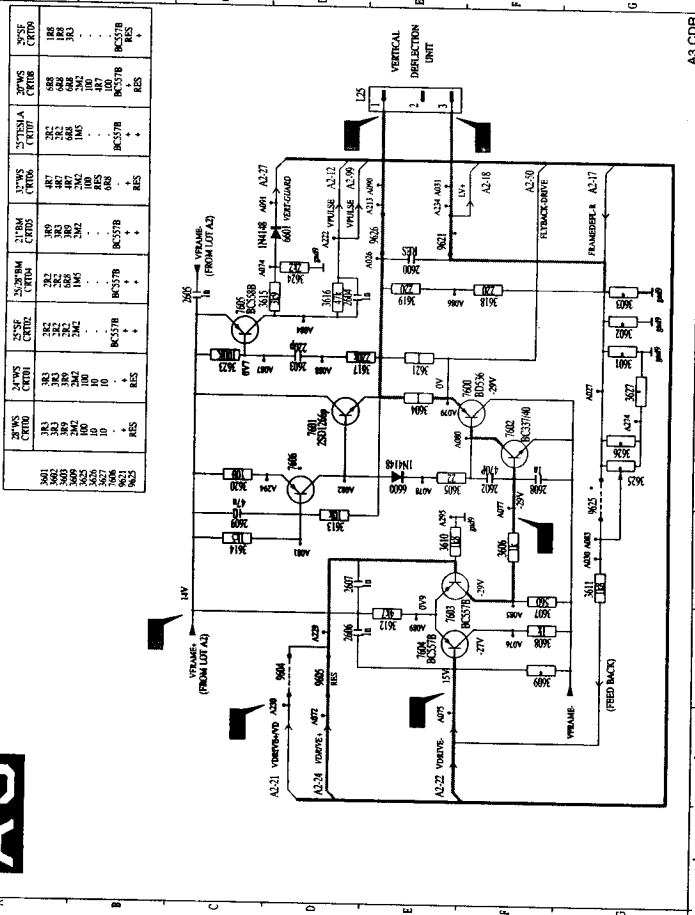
| | 28"WS CRT00 | 24"WS CRT01 | 25"SF CRT02 | 25/28"BM CRT04 | 21"BM CRT05 | 32"WS CRT06 | 25"TESLA CRT07 | 20"WS CRT08 | 29"SF CRT09 |
|---|---|---|---|---|---|---|---|---|---|
| 3601 | 3R3 | 3R3 | 2R2 | 2R2 | 3R9 | 4R7 | 2R2 | 6R8 | 1R8 |
| 3602 | 3R3 | 3R3 | 2R2 | 2R2 | 3R9 | 4R7 | 2R2 | 6R8 | 1R8 |
| 3603 | 3R9 | 3R9 | 2R2 | 6R8 | 3R9 | 4R7 | 6R8 | 6R8 | 3R3 |
| 3609 | 2M2 | 2M2 | 2M2 | 1M5 | 2M2 | 2M2 | 1M5 | 2M2 | . |
| 3625 | 100 | 100 | . | . | . | 100 | . | 100 | . |
| 3626 | 10 | 10 | . | . | . | RES | . | 4R7 | . |
| 3627 | 10 | 10 | . | . | . | 6R8 | . | 100 | . |
| 7606 | . | . | BC557B | BC557B | BC557B | . | BC557B | BC557B | BC557B |
| 9621 | + | + | + | + | + | + | + | + | RES |
| 9625 | RES | RES | + | + | + | RES | + | RES | + |

VERTICAL DEFLECTION UNIT

L25 1 2 3

A3 CDR

A2-27 A2-12 A2-99 A2-18 A2-50 A2-17

VERT-GUARD VPULSE VPULSE FLYBACK-DRIVE FRAMEDEFL-R

VFRAME- (FROM LOT A2)

VFRAME+ (FROM LOT A2)

14V

A2-21 VDRIVEbAND A2-24 VDRIVE+ A2-22 VDRIVE-

9604 9605 RES

7605 BC558B 7601 2SD1266p 7606 7600 BD536 7602 BC337/40 7603 BC557B 7604 BC557B

6601 1N4148 6600 1N4148

3615 3R9 3616 3624 2K2 3623 100K 3617 270K 3621 3604 3620 10K 3614 1K5 3613 3605 22 3610 3606 3612 4K7 3607 560 3608 1K 3609 3611 3619 220 3618 220 3601 3602 3603 3627 3626 3625

2605 1n 2603 220p 2601 47n 2602 470p 2608 1n 2607 1n 2606 1n 2600

A074 A087 A088 A093 A094 A091 A222 A213 A090 A026 A228 A229 A072 A075 A095 A077 A083 A078 A080 A027 A274 A030 A085 A076 A234 A031 A086

9626 9621 9625 9610

15V -27V -29V 0V 6V0 -29V

VFRAME- (FEED BACK)